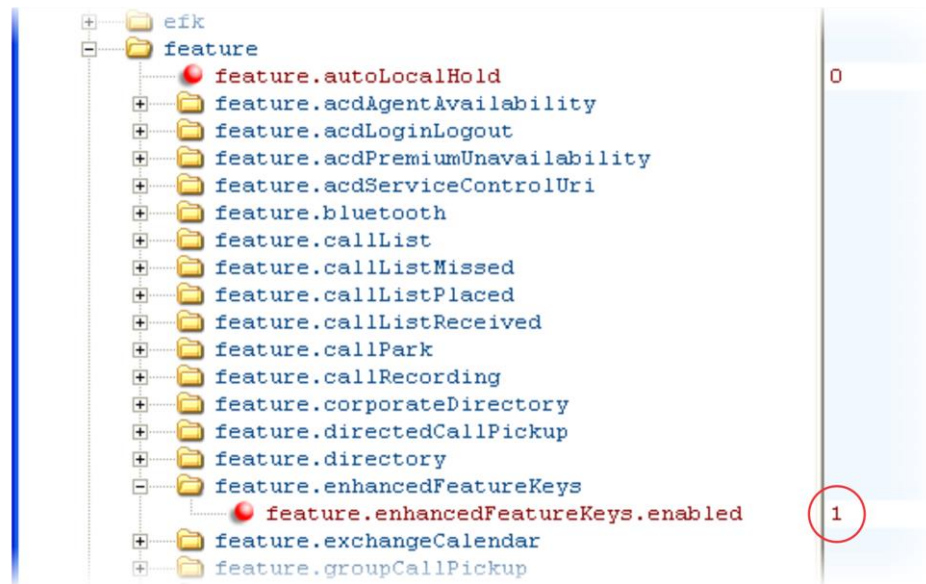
efk
feature
feature.autoLocalHold 0
feature.acdAgentAvailability
feature.acdLoginLogout
feature.acdPremiumUnavailability
feature.acdServiceControlUri
feature.bluetooth
feature.callList
feature.callListMissed
feature.callListPlaced
feature.callListReceived
feature.callPark
feature.callRecording
feature.corporateDirectory
feature.directedCallPickup
feature.directory
feature.enhancedFeatureKeys
feature.enhancedFeatureKeys.enabled 1
feature.exchangeCalendar
feature.groupCallPickup